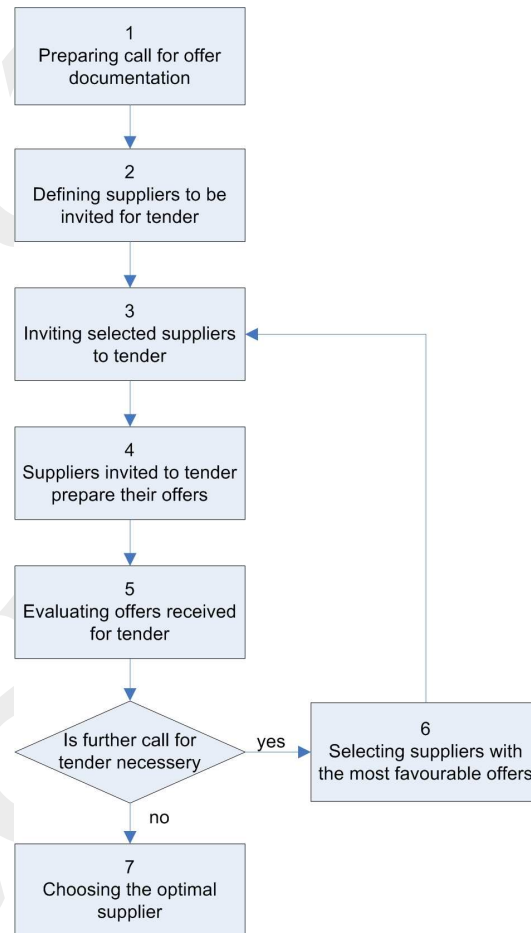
1
Preparing call for offer documentation

2
Defining suppliers to be invited for tender

3
Inviting selected suppliers to tender

4
Suppliers invited to tender prepare their offers

5
Evaluating offers received for tender

Is further call for tender necessery

yes

6
Selecting suppliers with the most favourable offers

no

7
Choosing the optimal supplier